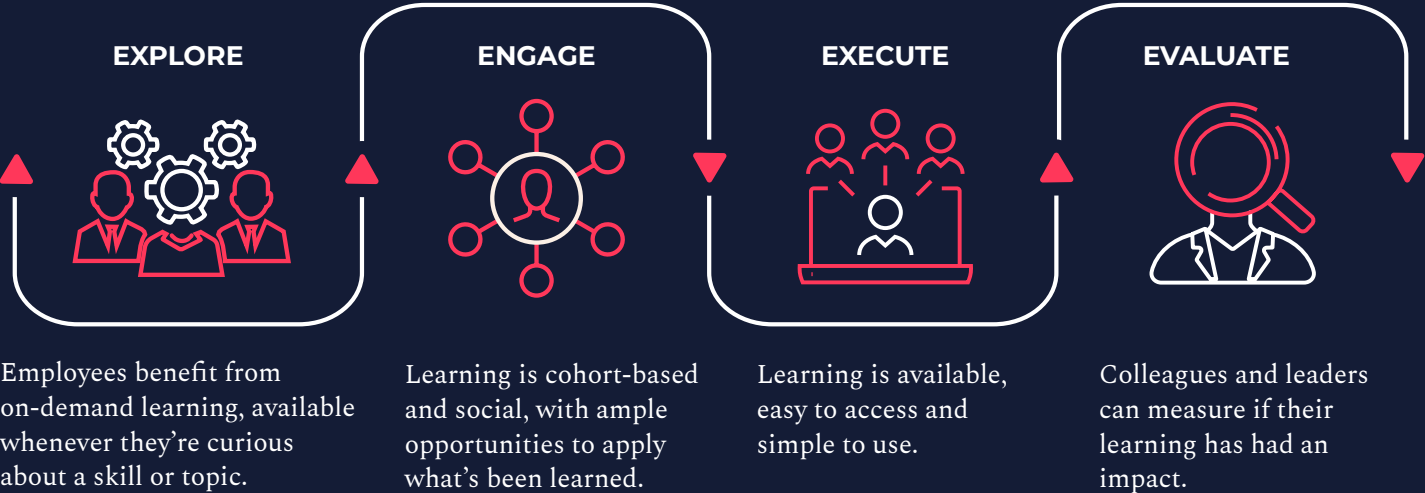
EXPLORE

ENGAGE

EXECUTE

EVALUATE

Employees benefit from on-demand learning, available whenever they're curious about a skill or topic.

Learning is cohort-based and social, with ample opportunities to apply what's been learned.

Learning is available, easy to access and simple to use.

Colleagues and leaders can measure if their learning has had an impact.